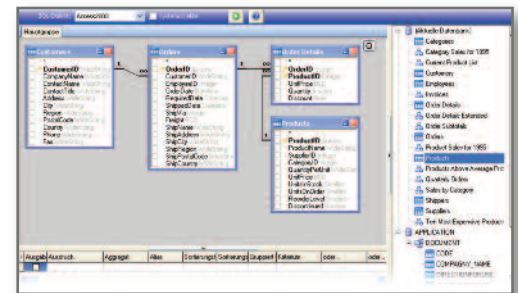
SQL-Dialekt: Access2000

Hauptgruppe

Customers
CustomerID
CompanyName
ContactName
ContactTitle
Address
City
Region
PostalCode
Country
Phone
Fax

Orders
OrderID
CustomerID
EmployeeID
OrderDate
RequiredDate
ShippedDate
ShipVia
Freight
ShipName
ShipAddress
ShipCity
ShipRegion
ShipPostalCode
ShipCountry

Order Details
OrderID
ProductID
UnitPrice
Quantity
Discount

Products
ProductID
ProductName
SupplierID
CategoryID
QuantityPerUnit
UnitPrice
UnitsInStock
UnitsOnOrder
ReorderLevel
Discontinued

| Ausgabe | Ausdruck | Aggregat | Alias | Sortierungs | Sortierungs | Gruppiert | Kriterium | oder... | oder... |
|---|---|---|---|---|---|---|---|---|---|

Aktuelle Datenbank
Categories
Category Sales for 1995
Current Product List
Customers
Employees
Invoices
Order Details
Order Details Extended
Order Subtotals
Orders
Product Sales for 1995
Products
Products Above Average Price
Quarterly Orders
Sales by Category
Shippers
Suppliers
Ten Most Expensive Products
APPLICATION
DOCUMENT
CODE
COMPANY_NAME
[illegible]